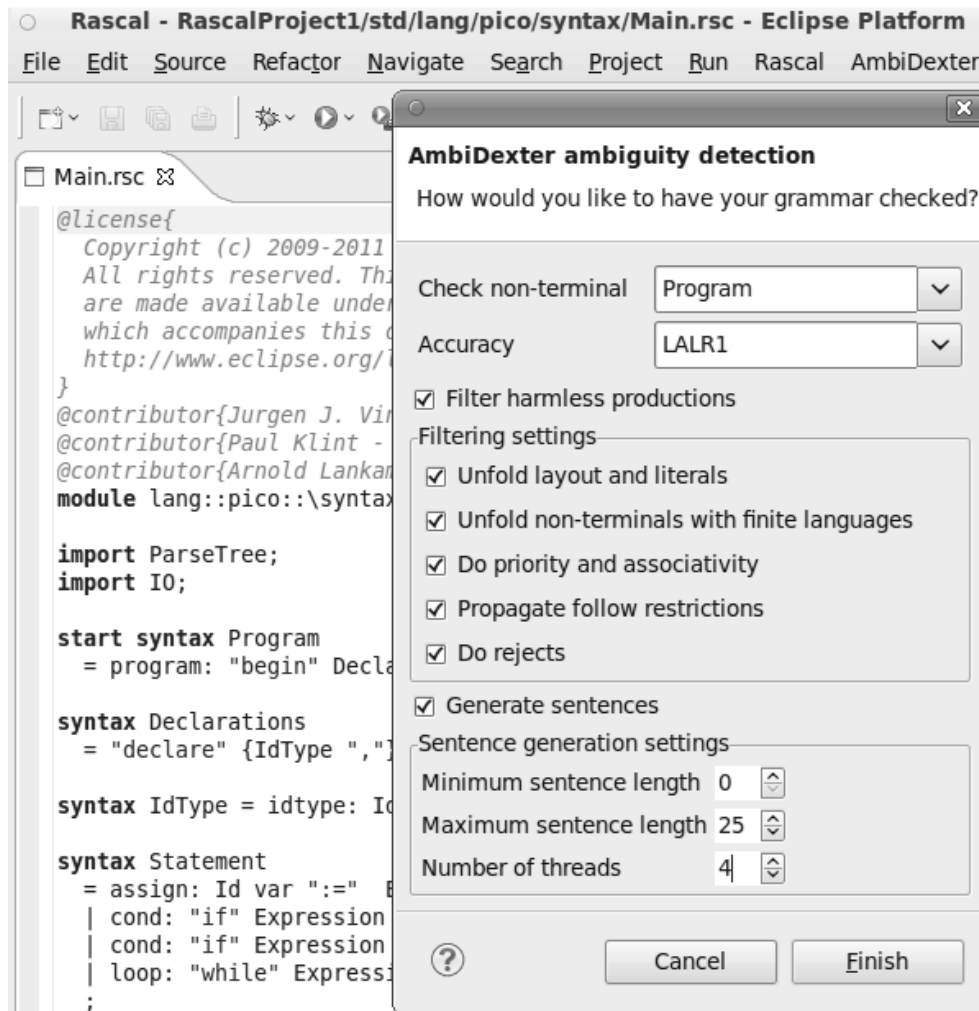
Rascal - RascalProject1/std/lang/pico/syntax/Main.rsc - Eclipse Platform

File Edit Source Refactor Navigate Search Project Run Rascal AmbiDexter

Main.rsc

@license{
  Copyright (c) 2009-2011
  All rights reserved. Thi
  are made available under
  which accompanies this
  http://www.eclipse.org/
}
@contributor{Jurgen J. Vi
@contributor{Paul Klint -
@contributor{Arnold Lankam
module lang::pico::\synta

import ParseTree;
import IO;

start syntax Program
  = program: "begin" Decla

syntax Declarations
  = "declare" {IdType ","}

syntax IdType = idtype: Id

syntax Statement
  = assign: Id var ":="
  | cond: "if" Expression
  | cond: "if" Expression
  | loop: "while" Expressi
  ;

AmbiDexter ambiguity detection

How would you like to have your grammar checked?

Check non-terminal Program

Accuracy LALR1

Filter harmless productions

Filtering settings

Unfold layout and literals

Unfold non-terminals with finite languages

Do priority and associativity

Propagate follow restrictions

Do rejects

Generate sentences

Sentence generation settings

Minimum sentence length 0

Maximum sentence length 25

Number of threads 4

Cancel

Finish